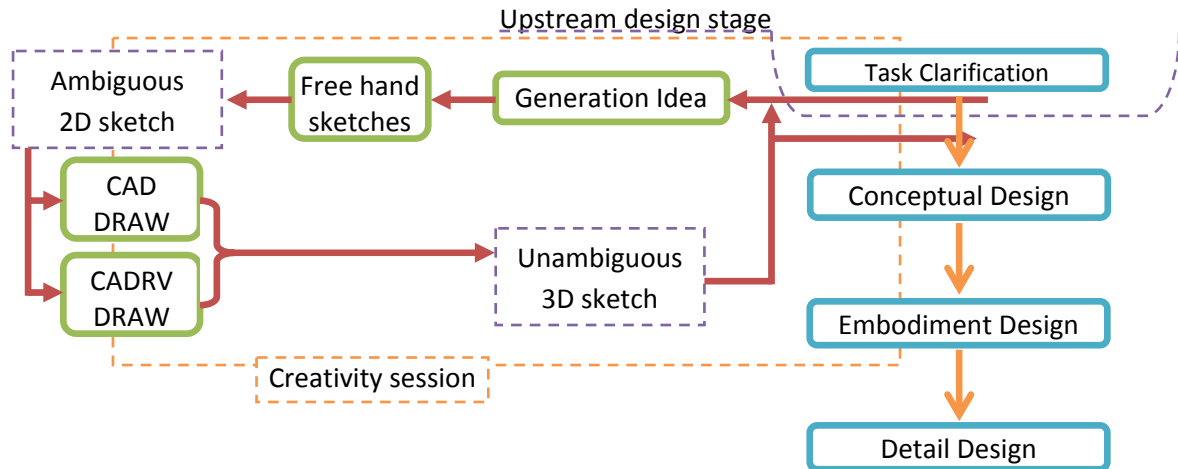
Upstream design stage

Ambiguous 2D sketch

Free hand sketches

Generation Idea

Task Clarification

CAD DRAW

CADRV DRAW

Unambiguous 3D sketch

Conceptual Design

Embodiment Design

Creativity session

Detail Design